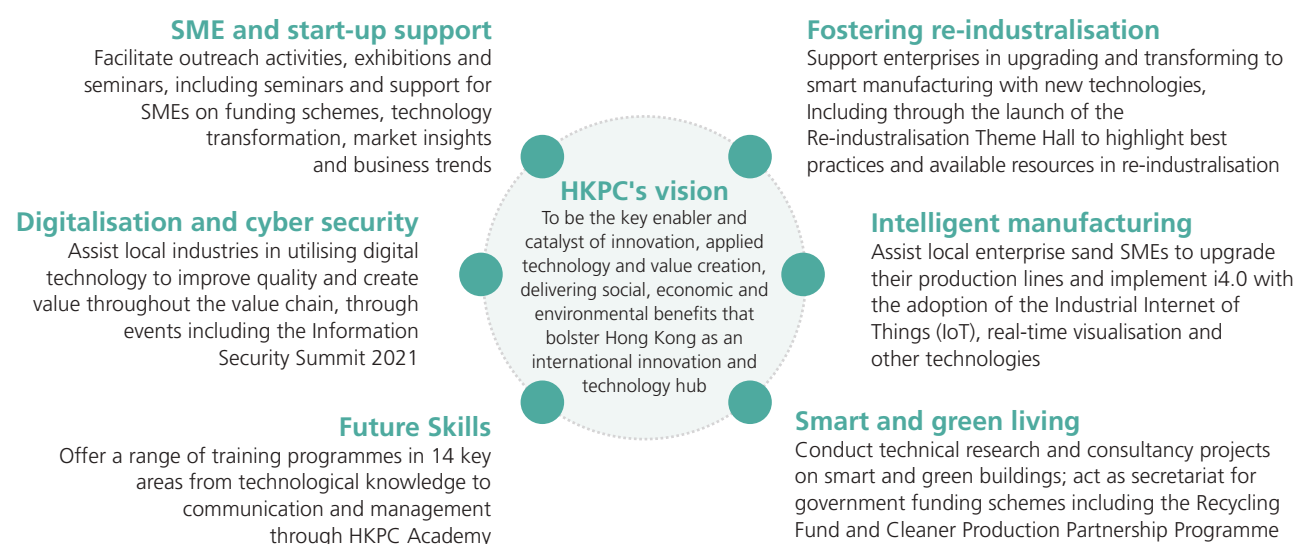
SME and start-up support
Facilitate outreach activities, exhibitions and seminars, including seminars and support for SMEs on funding schemes, technology transformation, market insights and business trends

Fostering re-industralisation
Support enterprises in upgrading and transforming to smart manufacturing with new technologies, Including through the launch of the Re-industrialisation Theme Hall to highlight best practices and available resources in re-industralisation

HKPC's vision
To be the key enabler and catalyst of innovation, applied technology and value creation, delivering social, economic and environmental benefits that bolster Hong Kong as an international innovation and technology hub

Digitalisation and cyber security
Assist local industries in utilising digital technology to improve quality and create value throughout the value chain, through events including the Information Security Summit 2021

Intelligent manufacturing
Assist local enterprise sand SMEs to upgrade their production lines and implement i4.0 with the adoption of the Industrial Internet of Things (IoT), real-time visualisation and other technologies

Future Skills
Offer a range of training programmes in 14 key areas from technological knowledge to communication and management through HKPC Academy

Smart and green living
Conduct technical research and consultancy projects on smart and green buildings; act as secretariat for government funding schemes including the Recycling Fund and Cleaner Production Partnership Programme